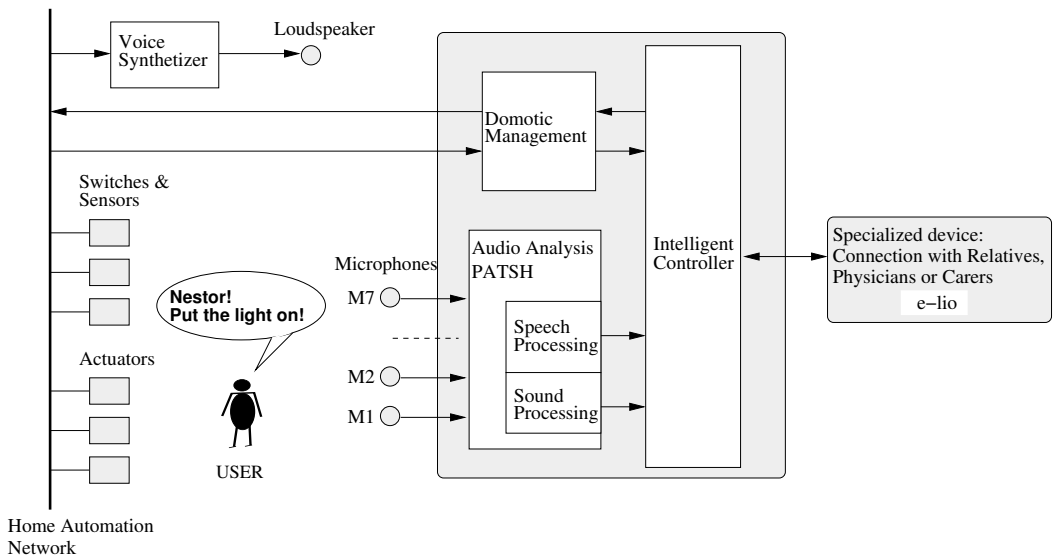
Voice Synthetizer

Loudspeaker

Domotic Management

Switches & Sensors

Audio Analysis PATSH

Intelligent Controller

Specialized device: Connection with Relatives, Physicians or Carers

e−lio

Microphones

M7

Nestor! Put the light on!

Speech Processing

Actuators

M2

Sound Processing

M1

USER

Home Automation Network